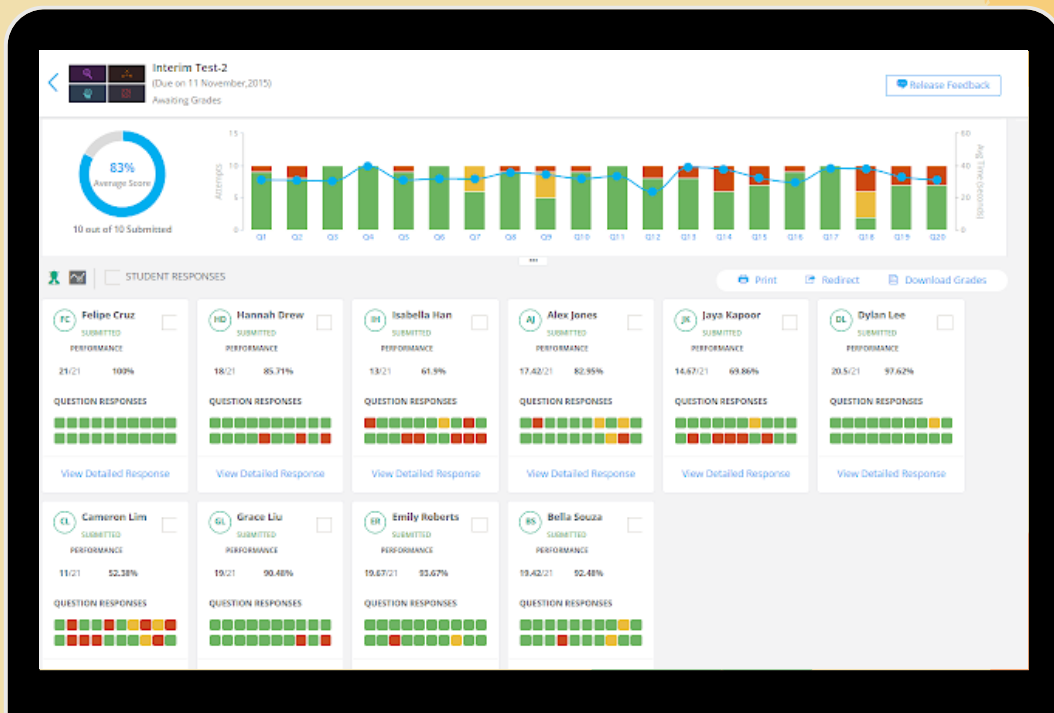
Interim Test-2
(Due on 11 November,2015)
Awaiting Grades

Release Feedback

83%
Average Score

10 out of 10 Submitted

Attempts
15
10
5
0

Avg Time (seconds)
60
40
20
0

Q1 Q2 Q3 Q4 Q5 Q6 Q7 Q8 Q9 Q10 Q11 Q12 Q13 Q14 Q15 Q16 Q17 Q18 Q19 Q20

STUDENT RESPONSES

Print
Redirect
Download Grades

FC Felipe Cruz
SUBMITTED
PERFORMANCE
21/21 100%
QUESTION RESPONSES
View Detailed Response

HD Hannah Drew
SUBMITTED
PERFORMANCE
18/21 85.71%
QUESTION RESPONSES
View Detailed Response

IH Isabella Han
SUBMITTED
PERFORMANCE
13/21 61.9%
QUESTION RESPONSES
View Detailed Response

AJ Alex Jones
SUBMITTED
PERFORMANCE
17.42/21 82.95%
QUESTION RESPONSES
View Detailed Response

JK Jaya Kapoor
SUBMITTED
PERFORMANCE
14.67/21 69.86%
QUESTION RESPONSES
View Detailed Response

DL Dylan Lee
SUBMITTED
PERFORMANCE
20.5/21 97.62%
QUESTION RESPONSES
View Detailed Response

CL Cameron Lim
SUBMITTED
PERFORMANCE
11/21 52.38%
QUESTION RESPONSES

GL Grace Liu
SUBMITTED
PERFORMANCE
19/21 90.48%
QUESTION RESPONSES

ER Emily Roberts
SUBMITTED
PERFORMANCE
19.67/21 93.67%
QUESTION RESPONSES

BS Bella Souza
SUBMITTED
PERFORMANCE
19.42/21 92.48%
QUESTION RESPONSES